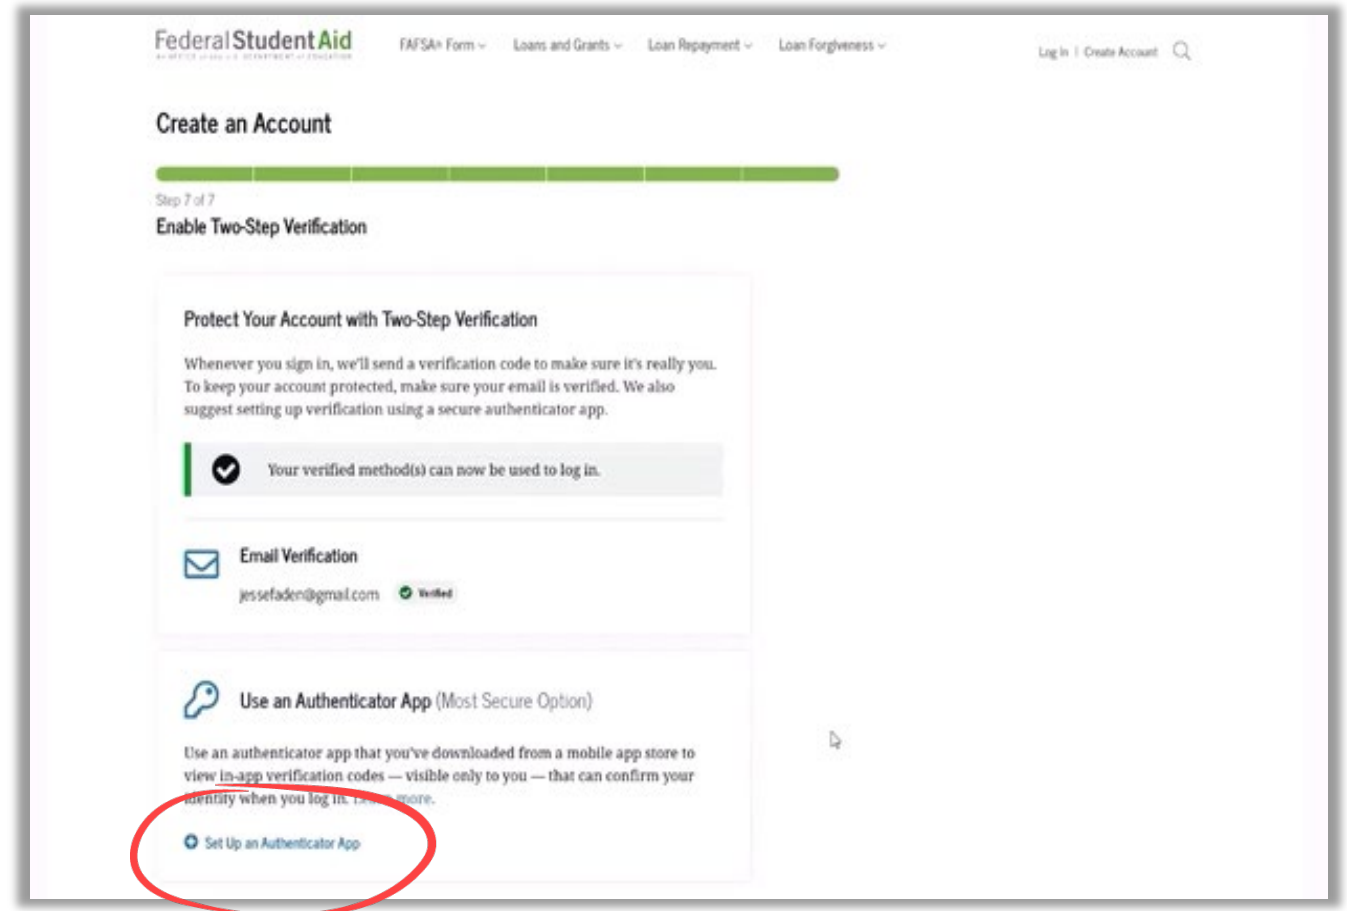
Federal Student Aid
An OFFICE of the U.S. DEPARTMENT of EDUCATION

FAFSA® Form

Loans and Grants

Loan Repayment

Loan Forgiveness

Log In | Create Account

Create an Account

Step 7 of 7

Enable Two-Step Verification

Protect Your Account with Two-Step Verification

Whenever you sign in, we'll send a verification code to make sure it's really you. To keep your account protected, make sure your email is verified. We also suggest setting up verification using a secure authenticator app.

Your verified method(s) can now be used to log in.

Email Verification

jessefaden@gmail.com Verified

Use an Authenticator App (Most Secure Option)

Use an authenticator app that you've downloaded from a mobile app store to view in-app verification codes — visible only to you — that can confirm your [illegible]entity when you log in. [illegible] more.

Set Up an Authenticator App